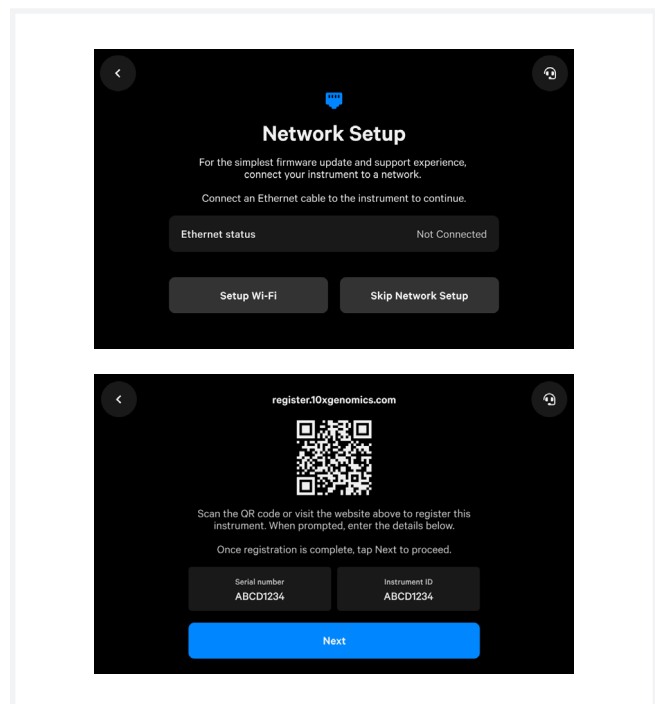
Network Setup

For the simplest firmware update and support experience, connect your instrument to a network.

Connect an Ethernet cable to the instrument to continue.

Ethernet status Not Connected

Setup Wi-Fi

Skip Network Setup

register.10xgenomics.com

Scan the QR code or visit the website above to register this instrument. When prompted, enter the details below.

Once registration is complete, tap Next to proceed.

Serial number
ABCD1234

Instrument ID
ABCD1234

Next